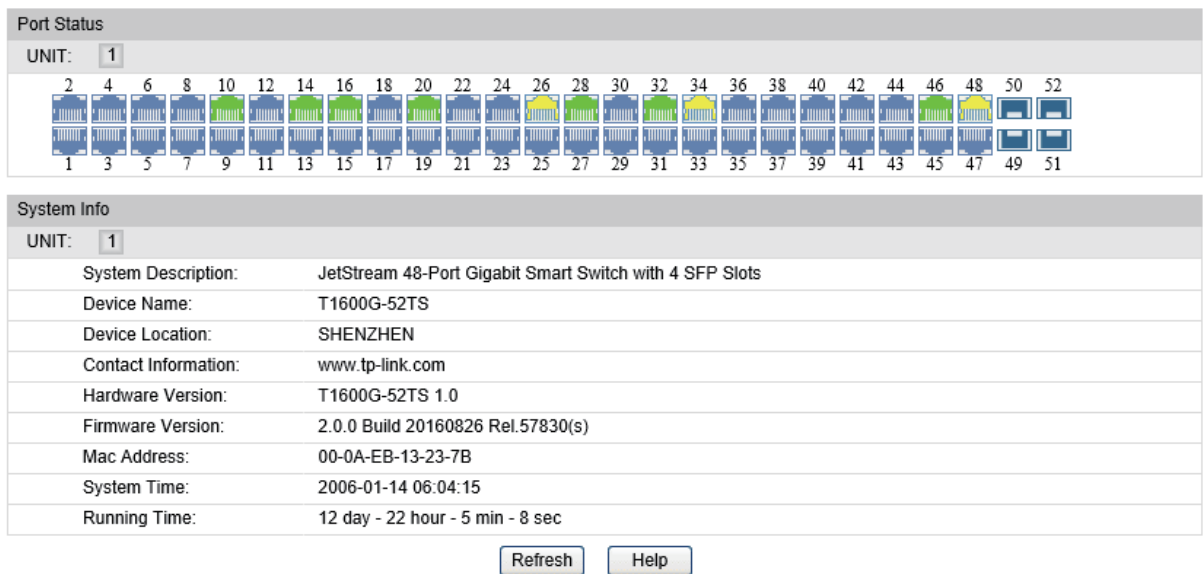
Port Status

UNIT: 1

2 4 6 8 10 12 14 16 18 20 22 24 26 28 30 32 34 36 38 40 42 44 46 48 50 52

1 3 5 7 9 11 13 15 17 19 21 23 25 27 29 31 33 35 37 39 41 43 45 47 49 51

System Info

UNIT: 1

| | |
|---|---|
| System Description: | JetStream 48-Port Gigabit Smart Switch with 4 SFP Slots |
| Device Name: | T1600G-52TS |
| Device Location: | SHENZHEN |
| Contact Information: | www.tp-link.com |
| Hardware Version: | T1600G-52TS 1.0 |
| Firmware Version: | 2.0.0 Build 20160826 Rel.57830(s) |
| Mac Address: | 00-0A-EB-13-23-7B |
| System Time: | 2006-01-14 06:04:15 |
| Running Time: | 12 day - 22 hour - 5 min - 8 sec |

Refresh Help